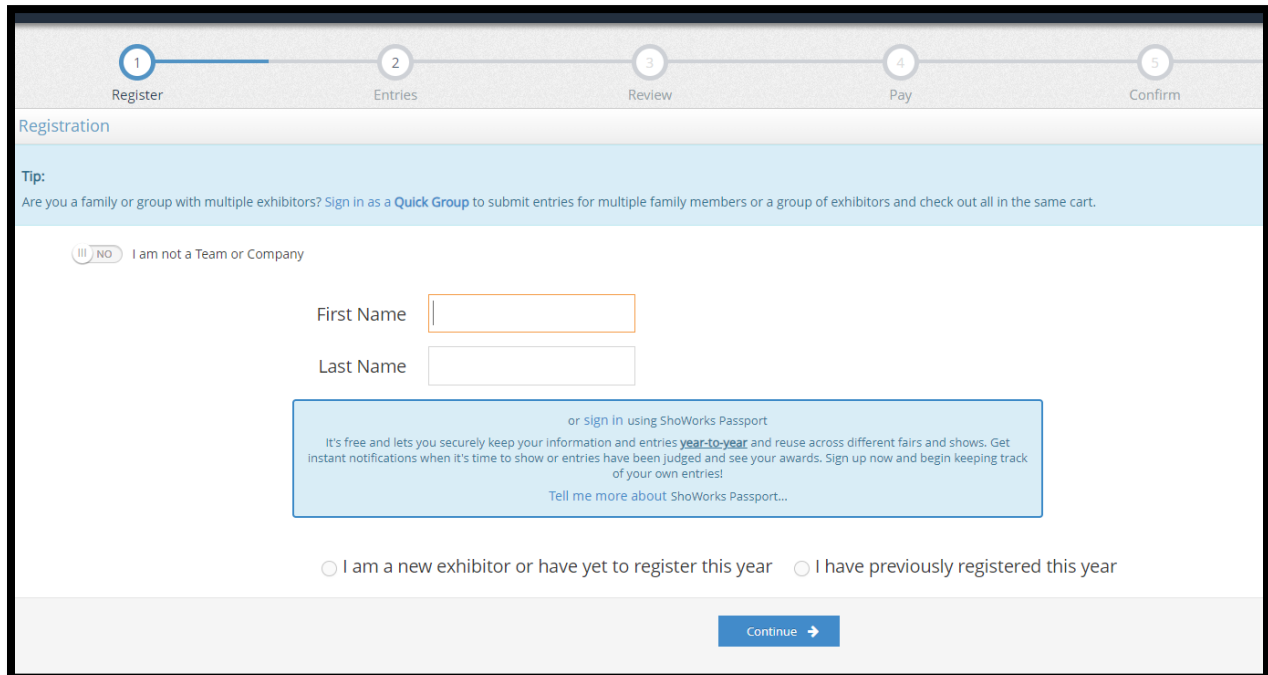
1
Register

2
Entries

3
Review

4
Pay

5
Confirm

Registration

Tip:
Are you a family or group with multiple exhibitors? Sign in as a Quick Group to submit entries for multiple family members or a group of exhibitors and check out all in the same cart.

NO I am not a Team or Company

First Name

Last Name

or sign in using ShoWorks Passport

It's free and lets you securely keep your information and entries year-to-year and reuse across different fairs and shows. Get instant notifications when it's time to show or entries have been judged and see your awards. Sign up now and begin keeping track of your own entries!

Tell me more about ShoWorks Passport...

I am a new exhibitor or have yet to register this year

I have previously registered this year

Continue